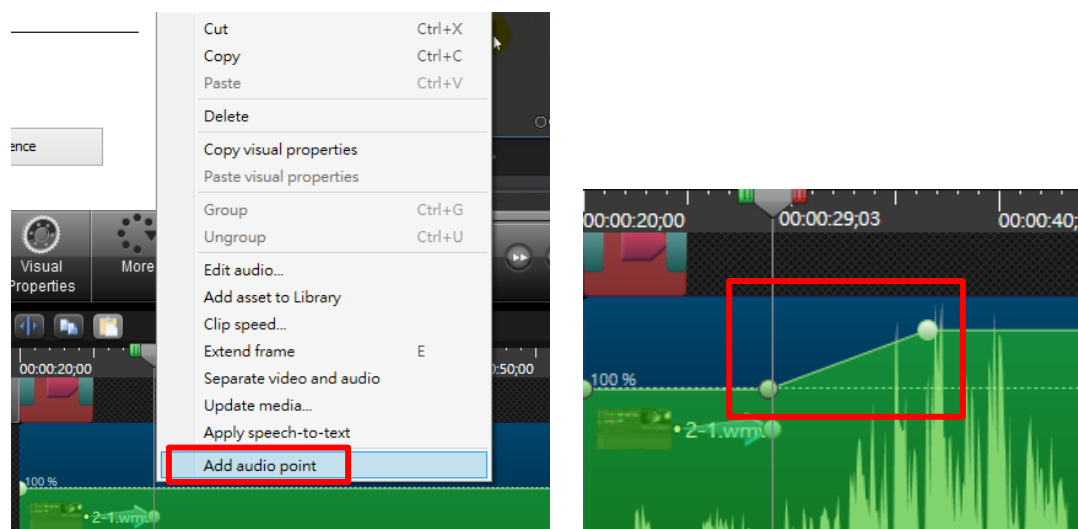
ence

Visual Properties

More

00:00:20;00

:50;00

100 %

2-1.wm

Cut Ctrl+X
Copy Ctrl+C
Paste Ctrl+V
Delete
Copy visual properties
Paste visual properties
Group Ctrl+G
Ungroup Ctrl+U
Edit audio...
Add asset to Library
Clip speed...
Extend frame E
Separate video and audio
Update media...
Apply speech-to-text
Add audio point

00:00:20;00
00:00:29;03
00:00:40;

100 %

2-1.wm